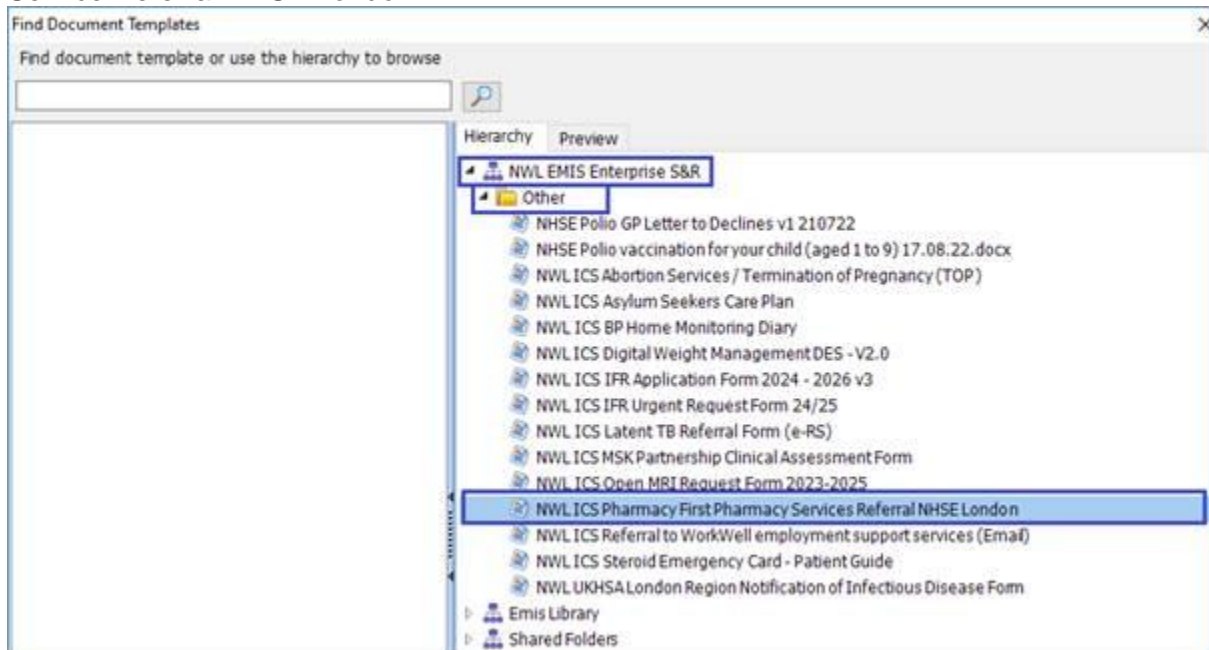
Find Document Templates

×

Find document template or use the hierarchy to browse

Hierarchy
Preview

NWL EMIS Enterprise S&R
Other
NHSE Polio GP Letter to Declines v1 210722
NHSE Polio vaccination for your child (aged 1 to 9) 17.08.22.docx
NWL ICS Abortion Services / Termination of Pregnancy (TOP)
NWL ICS Asylum Seekers Care Plan
NWL ICS BP Home Monitoring Diary
NWL ICS Digital Weight Management DES - V2.0
NWL ICS IFR Application Form 2024 - 2026 v3
NWL ICS IFR Urgent Request Form 24/25
NWL ICS Latent TB Referral Form (e-RS)
NWL ICS MSK Partnership Clinical Assessment Form
NWL ICS Open MRI Request Form 2023-2025
NWL ICS Pharmacy First Pharmacy Services Referral NHSE London
NWL ICS Referral to WorkWell employment support services (Email)
NWL ICS Steroid Emergency Card - Patient Guide
NWL UKHSA London Region Notification of Infectious Disease Form
Emis Library
Shared Folders